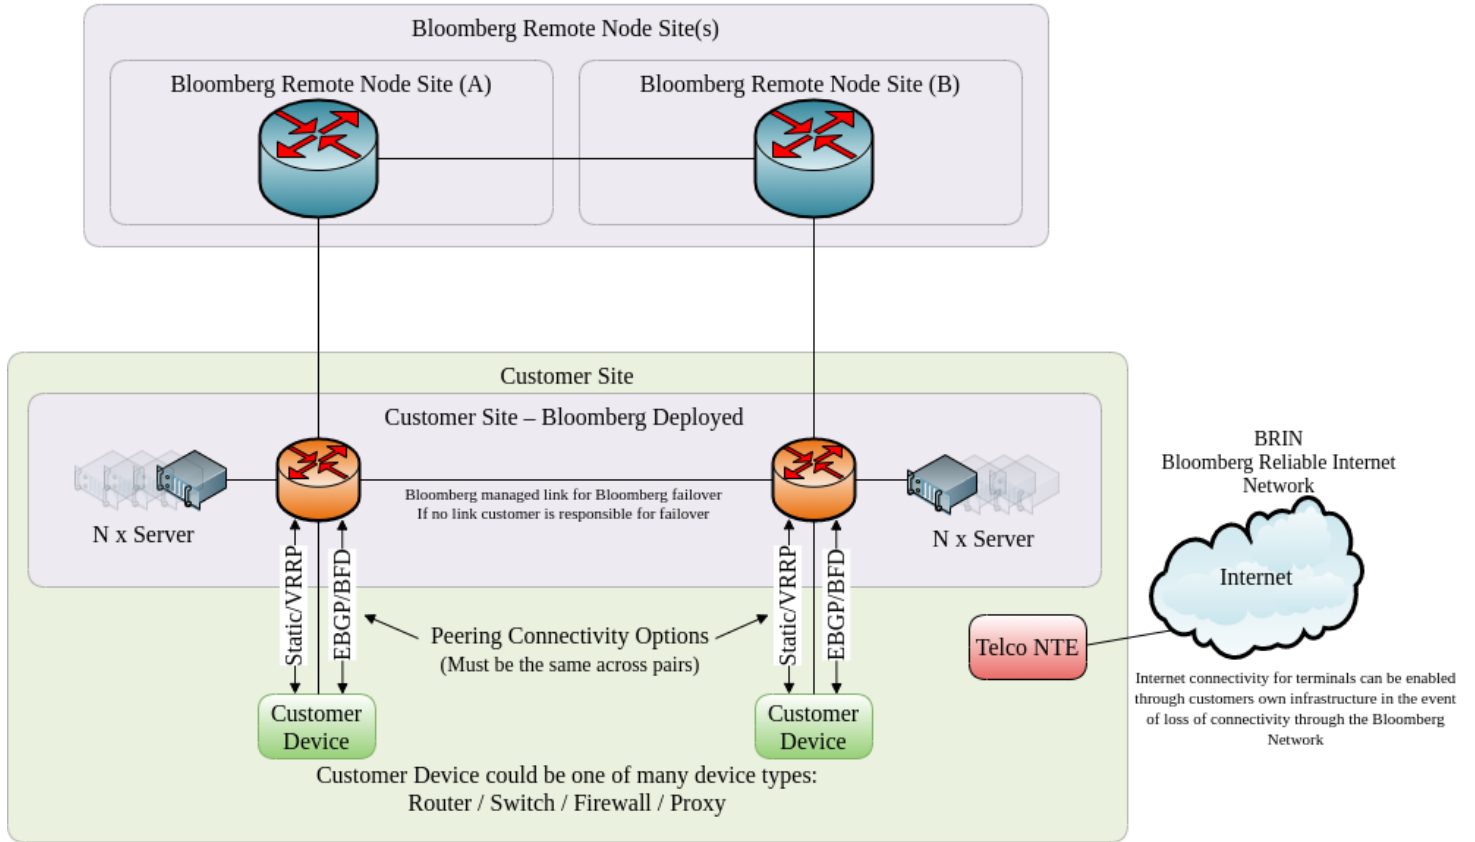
Bloomberg Remote Node Site(s)

Bloomberg Remote Node Site (A)

Bloomberg Remote Node Site (B)

Customer Site

Customer Site – Bloomberg Deployed

N x Server

Bloomberg managed link for Bloomberg failover
If no link customer is responsible for failover

N x Server

BRIN
Bloomberg Reliable Internet Network

Internet

Static/VRRP

EBGP/BFD

Peering Connectivity Options
(Must be the same across pairs)

Static/VRRP

EBGP/BFD

Telco NTE

Internet connectivity for terminals can be enabled through customers own infrastructure in the event of loss of connectivity through the Bloomberg Network

Customer Device

Customer Device

Customer Device could be one of many device types:
Router / Switch / Firewall / Proxy